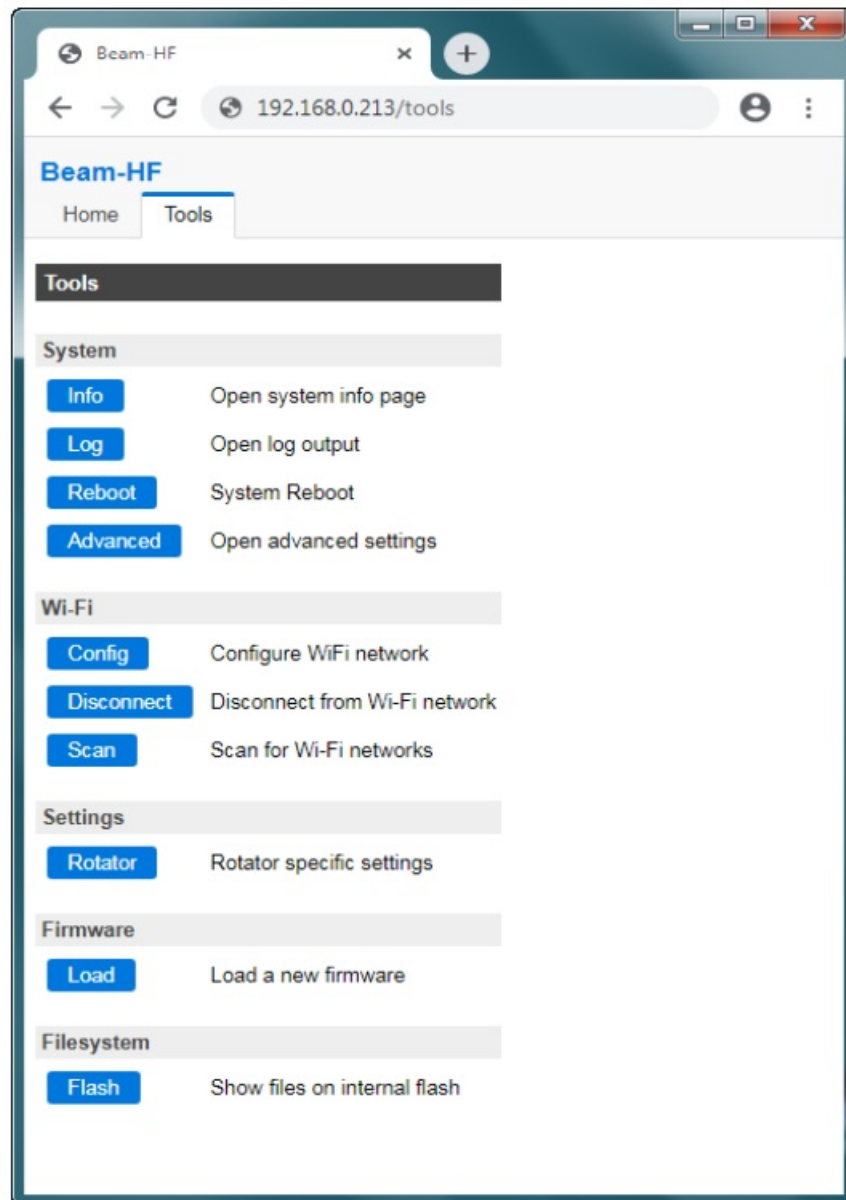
Beam-HF ×

192.168.0.213/tools

Beam-HF
Home Tools

Tools

System
Info Open system info page
Log Open log output
Reboot System Reboot
Advanced Open advanced settings

Wi-Fi
Config Configure WiFi network
Disconnect Disconnect from Wi-Fi network
Scan Scan for Wi-Fi networks

Settings
Rotator Rotator specific settings

Firmware
Load Load a new firmware

Filesystem
Flash Show files on internal flash